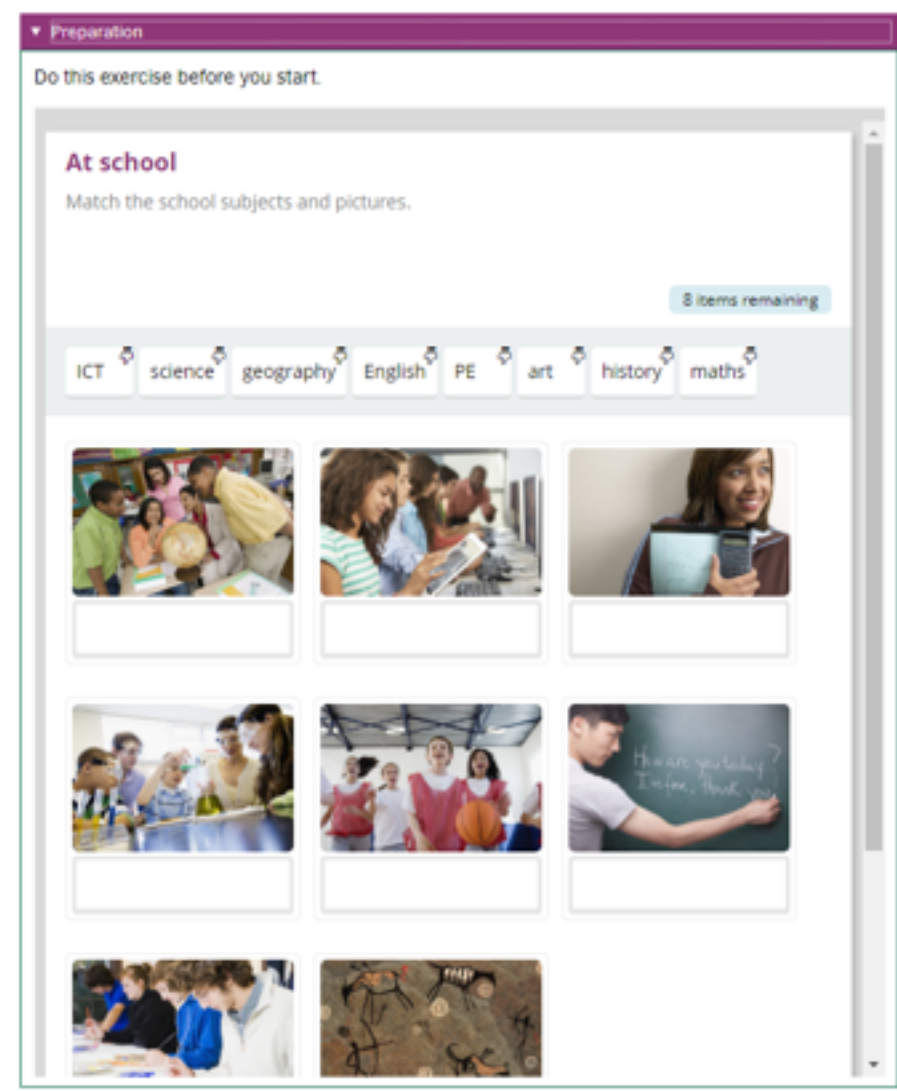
Preparation

Do this exercise before you start.

At school

Match the school subjects and pictures.

8 items remaining

ICT science geography English PE art history maths

How are you today?
I'm fine, thank you